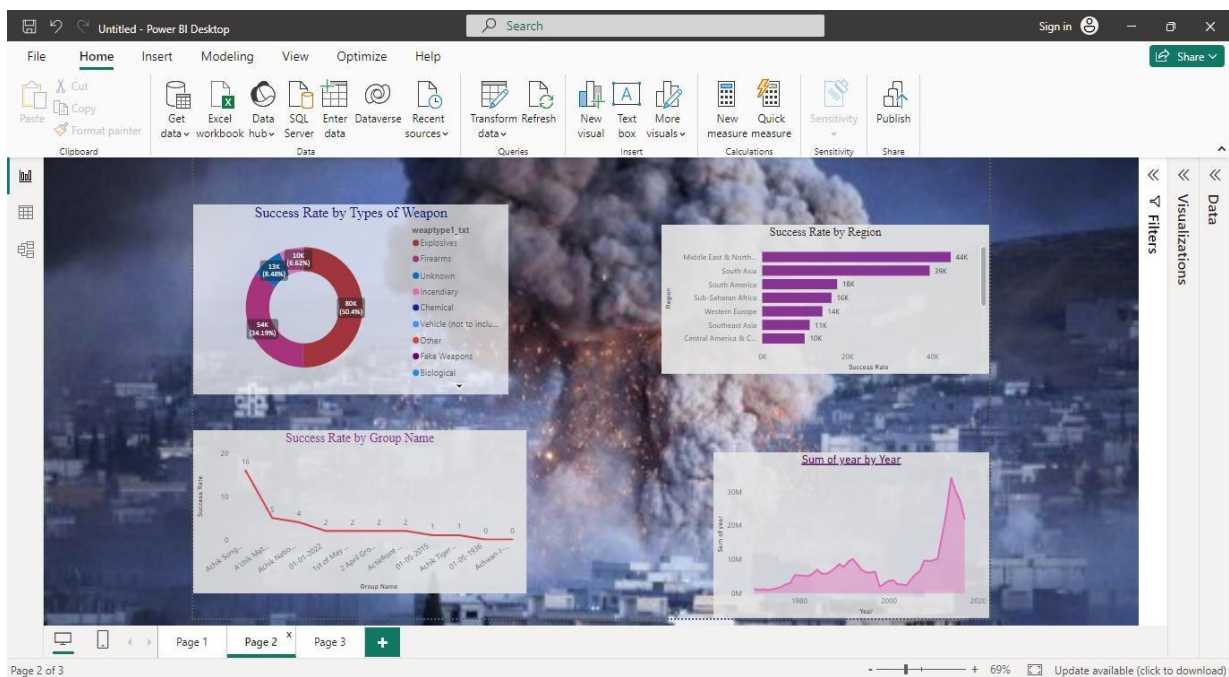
Untitled - Power BI Desktop

Search

Sign in

Share

File Home Insert Modeling View Optimize Help

Paste Cut Copy Format painter Clipboard

Get data Excel workbook Data hub SQL Server Enter data Dataverse Recent sources Data

Transform data Refresh Queries

New visual Text box More visuals Insert

New measure Quick measure Calculations

Sensitivity Sensitivity

Publish Share

Filters Visualizations Data

Success Rate by Types of Weapon

weaptype1_txt
Explosives
Firearms
Unknown
Incendiary
Chemical
Vehicle (not to inclu...
Other
Fake Weapons
Biological

10K (6.62%)
13K (8.48%)
80K (50.4%)
54K (34.19%)

Success Rate by Region

| Region | Success Rate |
|---|---|
| Middle East & North... | 44K |
| South Asia | 39K |
| South America | 18K |
| Sub-Saharan Africa | 16K |
| Western Europe | 14K |
| Southeast Asia | 11K |
| Central America & C... | 10K |

0K 20K 40K
Success Rate

Success Rate by Group Name

Success Rate
20 10 0
16 5 4 2 2 2 2 1 1 0 0
Achik Song... A'chik Mat... Achik Natio... 01-01-2022 1st of May ... 2 April Gro... Actefront ... 01-05-2015 Achik Tiger... 01-05-1936 Achwan-I-...
Group Name

Sum of year by Year

Sum of year
30M 20M 10M 0M
1980 2000 2020
Year

Page 1 Page 2 Page 3 +

Page 2 of 3

69% Update available (click to download)